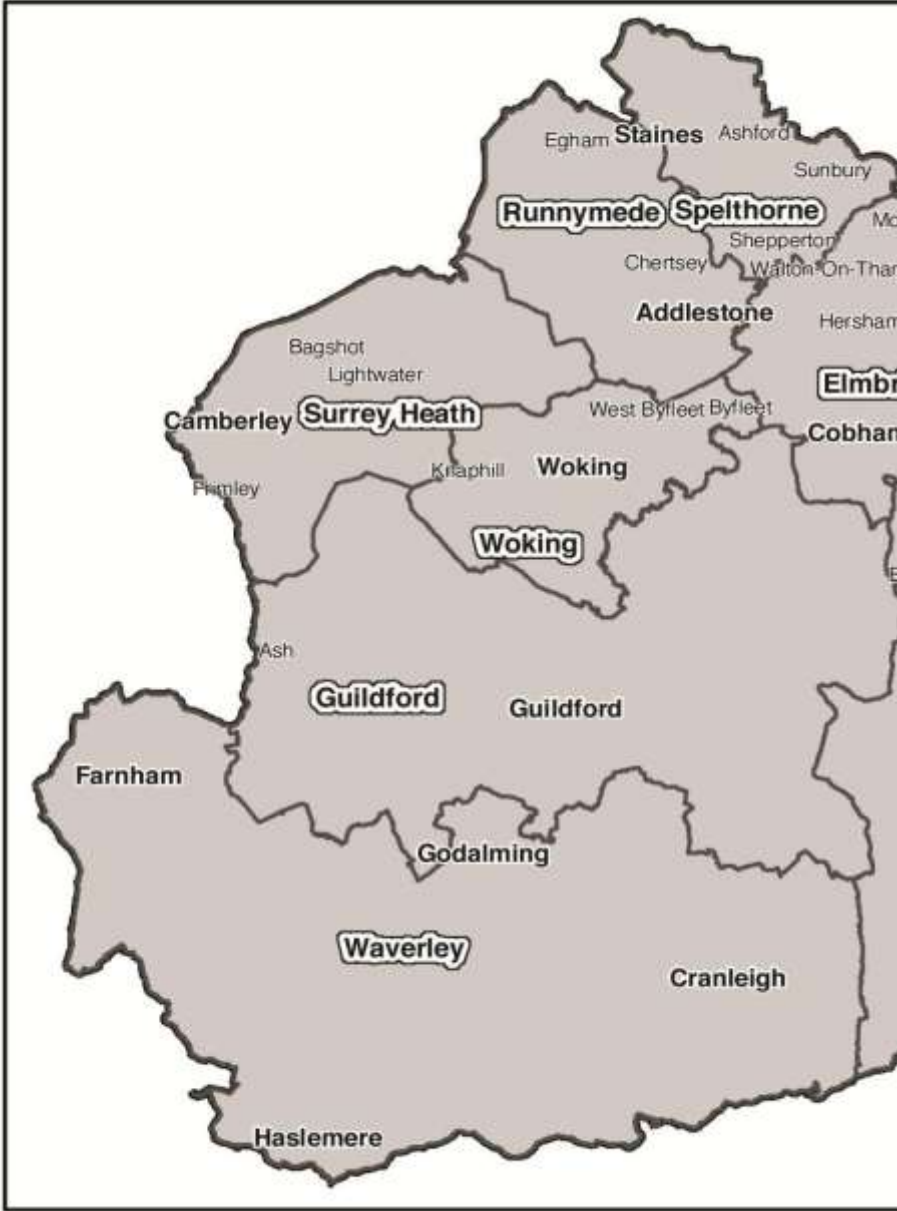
Egham Staines Ashford
Sunbury
Runnymede Spelthorne
Mo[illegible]
Shepperton
Chertsey Walton-On-Tha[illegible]
Addlestone
Hersham
Bagshot
Lightwater
Elmbr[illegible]
Camberley Surrey Heath
West Byfleet Byfleet
Cobham
Knaphill Woking
Frimley
Woking
Ash
Guildford
Guildford
Farnham
Godalming
Waverley
Cranleigh
Haslemere